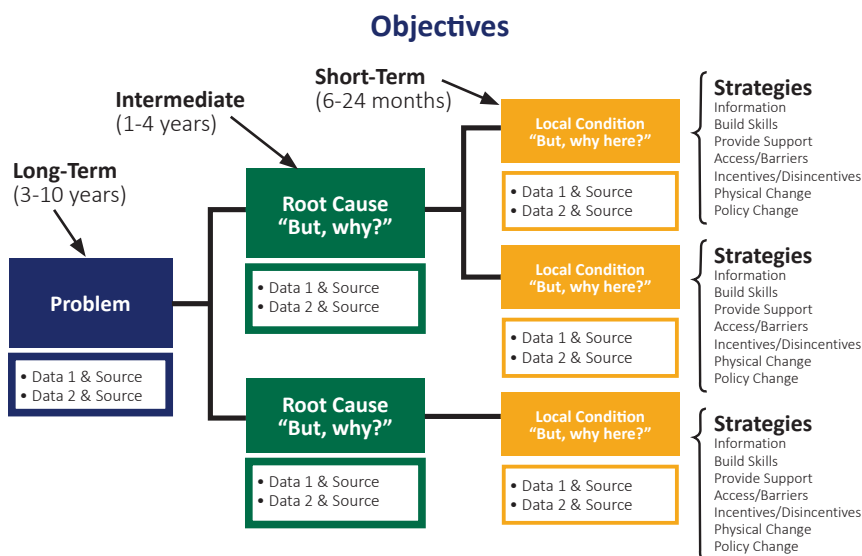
Objectives

Long-Term
(3-10 years)

Intermediate
(1-4 years)

Short-Term
(6-24 months)

Problem

• Data 1 & Source
• Data 2 & Source

Root Cause
"But, why?"

• Data 1 & Source
• Data 2 & Source

Root Cause
"But, why?"

• Data 1 & Source
• Data 2 & Source

Local Condition
"But, why here?"

• Data 1 & Source
• Data 2 & Source

Strategies
Information
Build Skills
Provide Support
Access/Barriers
Incentives/Disincentives
Physical Change
Policy Change

Local Condition
"But, why here?"

• Data 1 & Source
• Data 2 & Source

Strategies
Information
Build Skills
Provide Support
Access/Barriers
Incentives/Disincentives
Physical Change
Policy Change

Local Condition
"But, why here?"

• Data 1 & Source
• Data 2 & Source

Strategies
Information
Build Skills
Provide Support
Access/Barriers
Incentives/Disincentives
Physical Change
Policy Change